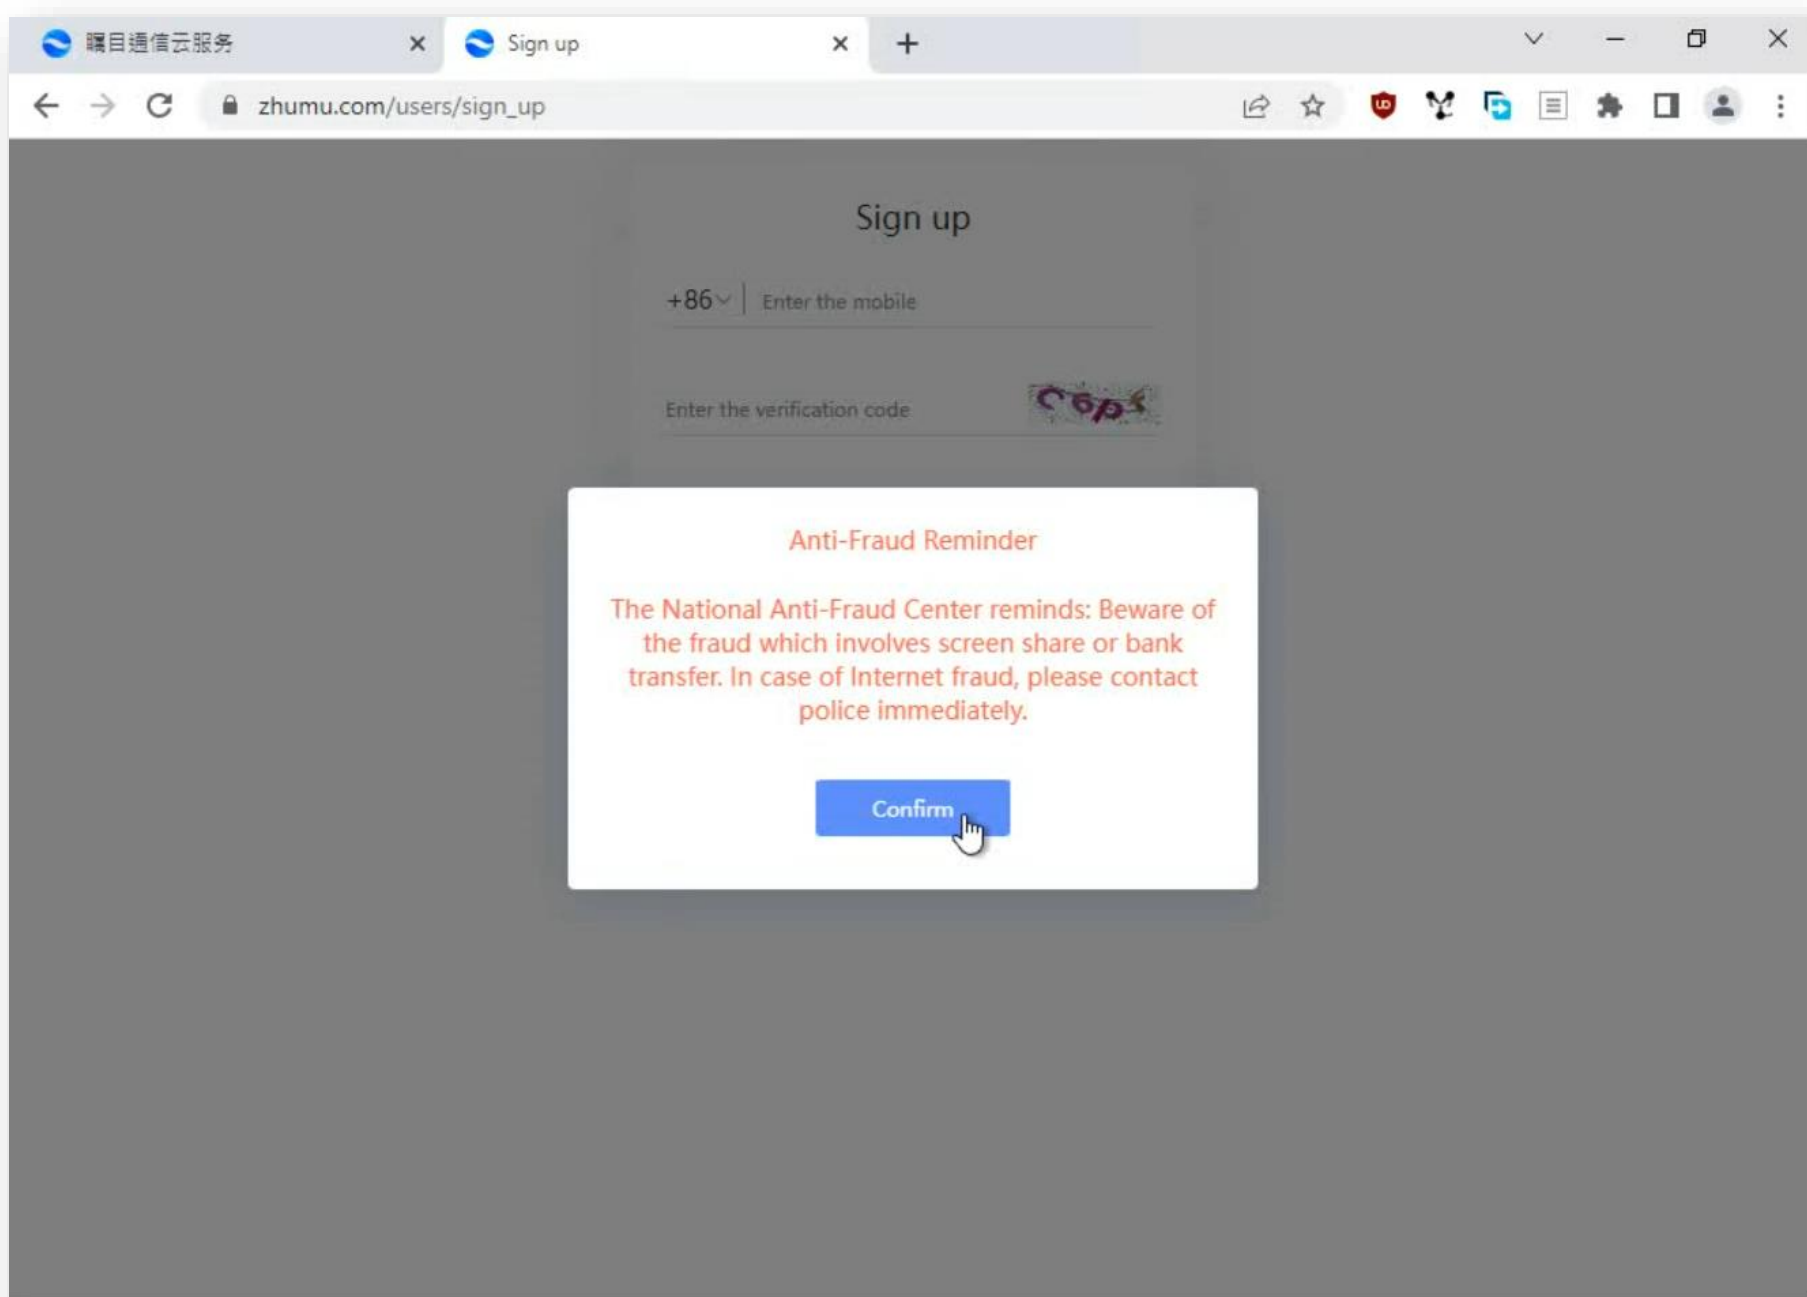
瞩目通信云服务

Sign up

zhumu.com/users/sign_up

Sign up

+86

Enter the mobile

Enter the verification code

C6p$

Anti-Fraud Reminder

The National Anti-Fraud Center reminds: Beware of the fraud which involves screen share or bank transfer. In case of Internet fraud, please contact police immediately.

Confirm